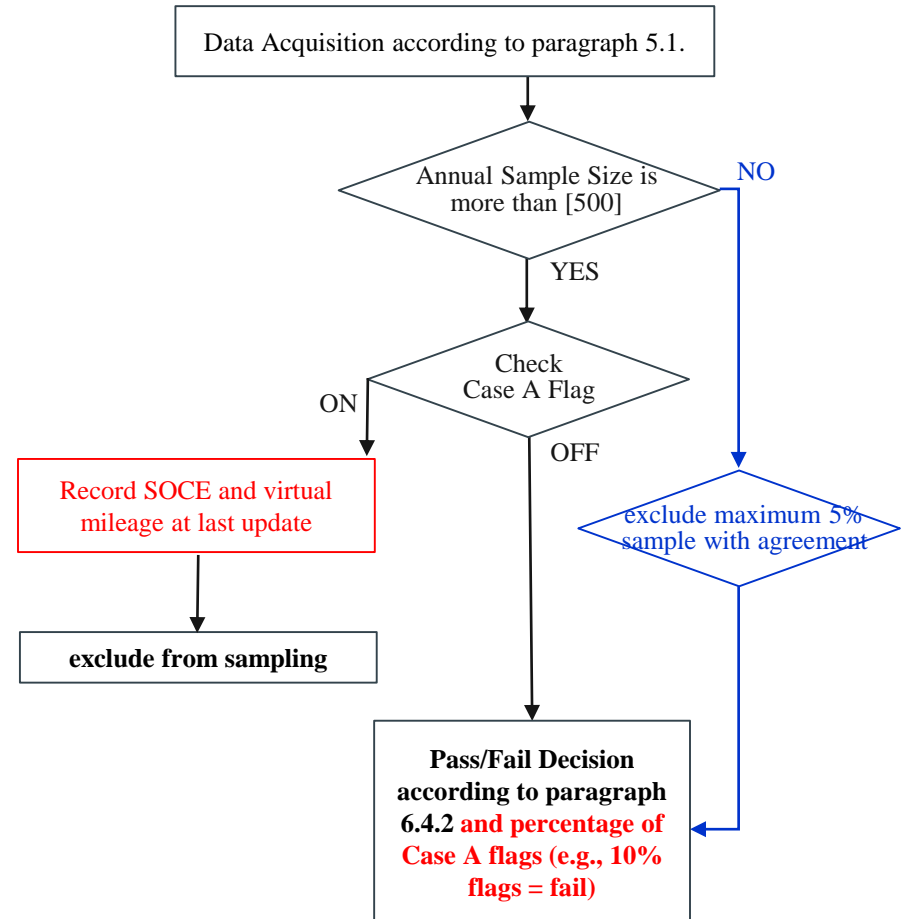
Data Acquisition according to paragraph 5.1.

Annual Sample Size is more than [500]

NO

YES

Check Case A Flag

ON

OFF

Record SOCE and virtual mileage at last update

exclude maximum 5% sample with agreement

exclude from sampling

Pass/Fail Decision according to paragraph 6.4.2 and percentage of Case A flags (e.g., 10% flags = fail)